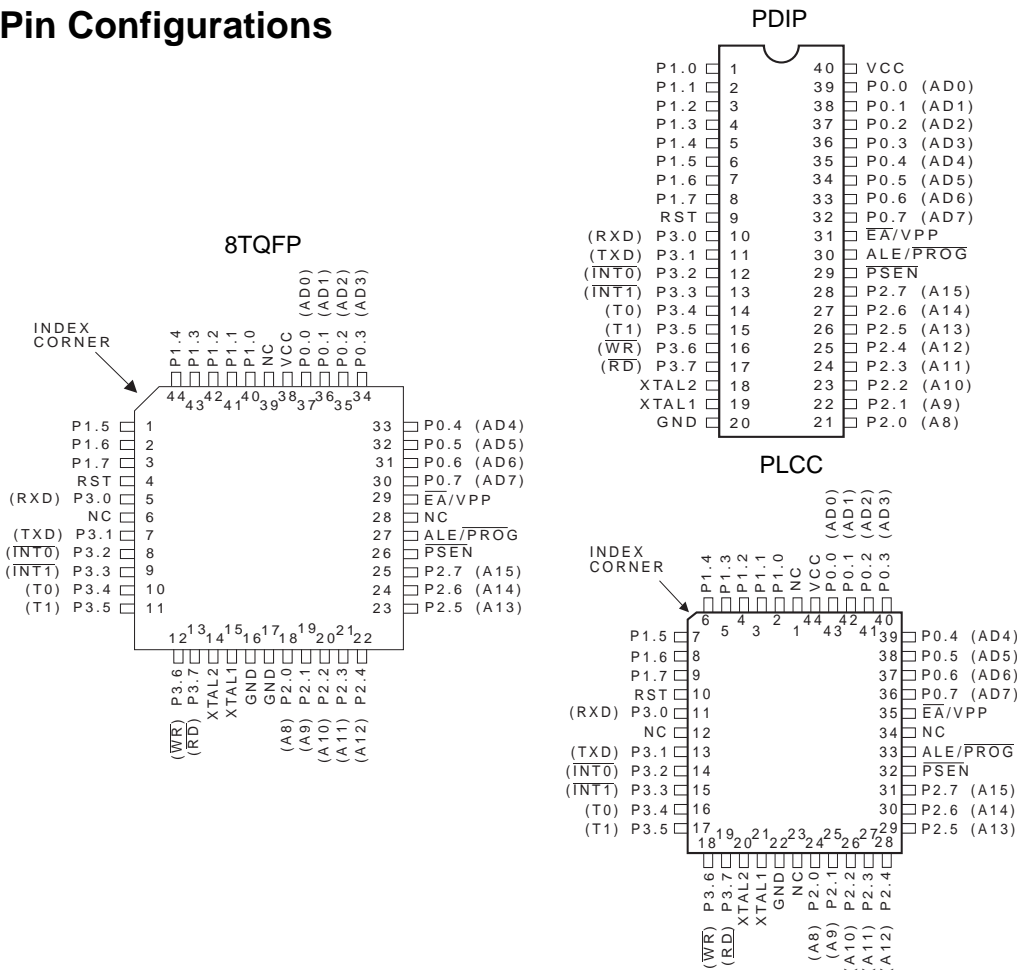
Pin Configurations

PDIP

| | | | | |
|---|---|---|---|---|
| | P1.0 | 1 | 40 | VCC | |
| | P1.1 | 2 | 39 | P0.0 (AD0) |
| | P1.2 | 3 | 38 | P0.1 (AD1) |
| | P1.3 | 4 | 37 | P0.2 (AD2) |
| | P1.4 | 5 | 36 | P0.3 (AD3) |
| | P1.5 | 6 | 35 | P0.4 (AD4) |
| | P1.6 | 7 | 34 | P0.5 (AD5) |
| | P1.7 | 8 | 33 | P0.6 (AD6) |
| | RST | 9 | 32 | P0.7 (AD7) |
| (RXD) | P3.0 | 10 | 31 | $\overline{EA}$/VPP |
| (TXD) | P3.1 | 11 | 30 | ALE/$\overline{PROG}$ |
| ($\overline{INT0}$) | P3.2 | 12 | 29 | $\overline{PSEN}$ |
| ($\overline{INT1}$) | P3.3 | 13 | 28 | P2.7 (A15) |
| (T0) | P3.4 | 14 | 27 | P2.6 (A14) |
| (T1) | P3.5 | 15 | 26 | P2.5 (A13) |
| ($\overline{WR}$) | P3.6 | 16 | 25 | P2.4 (A12) |
| ($\overline{RD}$) | P3.7 | 17 | 24 | P2.3 (A11) |
| | XTAL2 | 18 | 23 | P2.2 (A10) |
| | XTAL1 | 19 | 22 | P2.1 (A9) |
| | GND | 20 | 21 | P2.0 (A8) |

8TQFP

INDEX CORNER

(AD0) (AD1) (AD2) (AD3)
P1.4 P1.3 P1.2 P1.1 P1.0 NC VCC P0.0 P0.1 P0.2 P0.3
44 43 42 41 40 39 38 37 36 35 34

P1.5 1
P1.6 2
P1.7 3
RST 4
(RXD) P3.0 5
NC 6
(TXD) P3.1 7
($\overline{INT0}$) P3.2 8
($\overline{INT1}$) P3.3 9
(T0) P3.4 10
(T1) P3.5 11

33 P0.4 (AD4)
32 P0.5 (AD5)
31 P0.6 (AD6)
30 P0.7 (AD7)
29 $\overline{EA}$/VPP
28 NC
27 ALE/$\overline{PROG}$
26 $\overline{PSEN}$
25 P2.7 (A15)
24 P2.6 (A14)
23 P2.5 (A13)

12 13 14 15 16 17 18 19 20 21 22
P3.6 P3.7 XTAL2 XTAL1 GND GND P2.0 P2.1 P2.2 P2.3 P2.4
($\overline{WR}$) ($\overline{RD}$) (A8) (A9) (A10) (A11) (A12)

PLCC

INDEX CORNER

(AD0) (AD1) (AD2) (AD3)
P1.4 P1.3 P1.2 P1.1 P1.0 NC VCC P0.0 P0.1 P0.2 P0.3
6 5 4 3 2 1 44 43 42 41 40

P1.5 7
P1.6 8
P1.7 9
RST 10
(RXD) P3.0 11
NC 12
(TXD) P3.1 13
($\overline{INT0}$) P3.2 14
($\overline{INT1}$) P3.3 15
(T0) P3.4 16
(T1) P3.5 17

39 P0.4 (AD4)
38 P0.5 (AD5)
37 P0.6 (AD6)
36 P0.7 (AD7)
35 $\overline{EA}$/VPP
34 NC
33 ALE/$\overline{PROG}$
32 $\overline{PSEN}$
31 P2.7 (A15)
30 P2.6 (A14)
29 P2.5 (A13)

18 19 20 21 22 23 24 25 26 27 28
P3.6 P3.7 XTAL2 XTAL1 GND NC P2.0 P2.1 P2.2 P2.3 P2.4
($\overline{WR}$) ($\overline{RD}$) (A8) (A9) (A10) (A11) (A12)